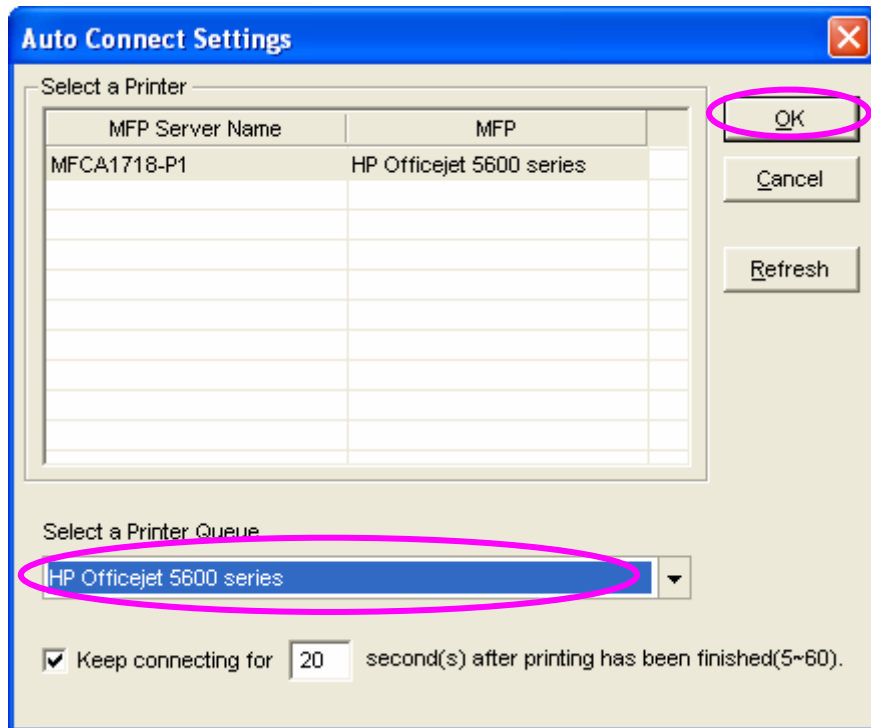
Auto Connect Settings

Select a Printer

| MFP Server Name | MFP |
|---|---|
| MFCA1718-P1 | HP Officejet 5600 series |

OK

Cancel

Refresh

Select a Printer Queue

HP Officejet 5600 series

Keep connecting for 20 second(s) after printing has been finished(5~60).